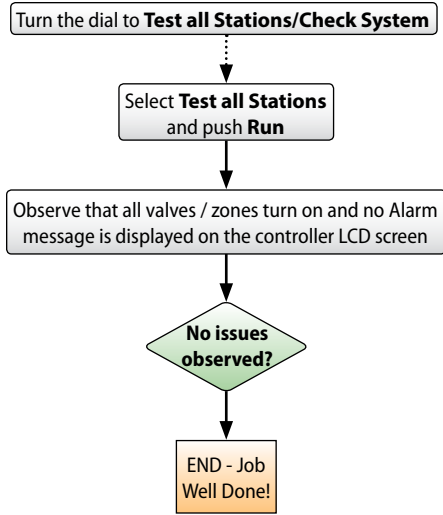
Turn the dial to **Test all Stations/Check System**

Select **Test all Stations** and push **Run**

Observe that all valves / zones turn on and no Alarm message is displayed on the controller LCD screen

**No issues observed?**

END - Job Well Done!